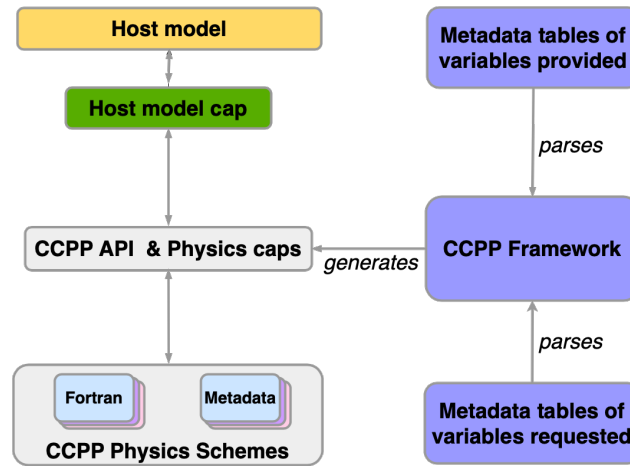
Host model

Host model cap

CCPP API & Physics caps

Fortran

Metadata

CCPP Physics Schemes

Metadata tables of variables provided

parses

generates

CCPP Framework

parses

Metadata tables of variables requested